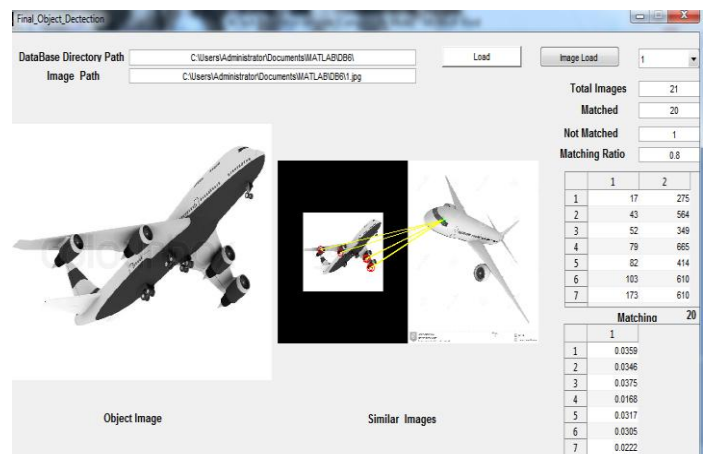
Final_Object_Dectection

DataBase Directory Path C:\Users\Administrator\Documents\MATLAB\DB6\
Image Path C:\Users\Administrator\Documents\MATLAB\DB6\1.jpg

Load

Image Load

1

Total Images 21
Matched 20
Not Matched 1
Matching Ratio 0.8

| | 1 | 2 |
|---|---|---|
| 1 | 17 | 275 |
| 2 | 43 | 564 |
| 3 | 52 | 349 |
| 4 | 79 | 665 |
| 5 | 82 | 414 |
| 6 | 103 | 610 |
| 7 | 173 | 610 |

Matching 20

| | 1 |
|---|---|
| 1 | 0.0359 |
| 2 | 0.0346 |
| 3 | 0.0375 |
| 4 | 0.0168 |
| 5 | 0.0317 |
| 6 | 0.0305 |
| 7 | 0.0222 |

Object Image

Similar Images